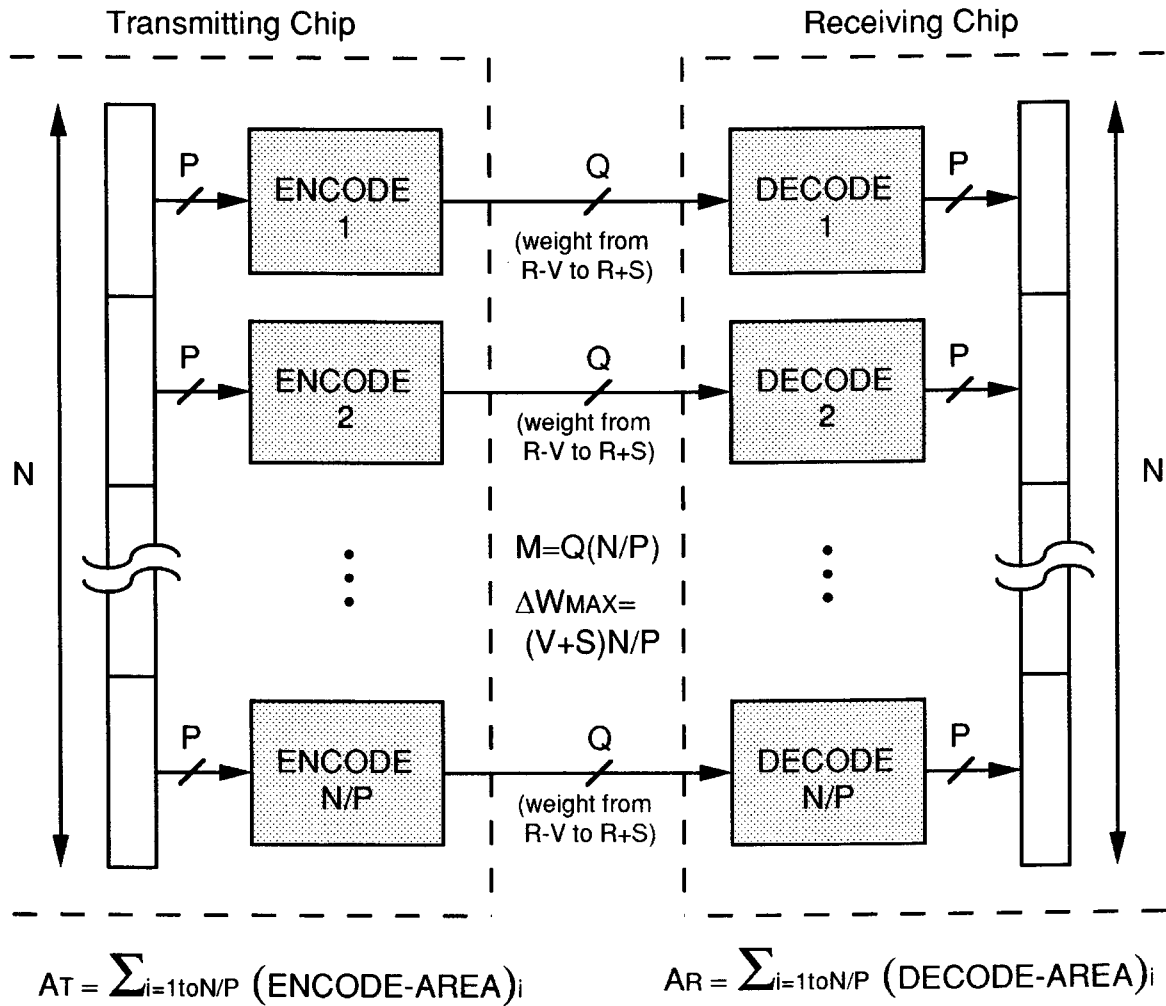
Transmitting Chip

Receiving Chip

P

ENCODE 1

Q

(weight from R-V to R+S)

DECODE 1

P

P

ENCODE 2

Q

(weight from R-V to R+S)

DECODE 2

P

N

N

M=Q(N/P)

$\Delta W_{MAX}=$ (V+S)N/P

P

ENCODE N/P

Q

(weight from R-V to R+S)

DECODE N/P

P

$A_T = \sum_{i=1 to N/P} (\text{ENCODE-AREA})_i$

$A_R = \sum_{i=1 to N/P} (\text{DECODE-AREA})_i$